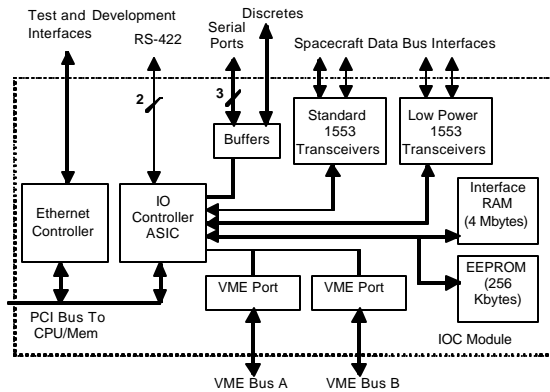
Test and Development Interfaces

RS-422

Serial Ports

Discretes

Spacecraft Data Bus Interfaces

2

3

Buffers

Standard 1553 Transceivers

Low Power 1553 Transceivers

Ethernet Controller

IO Controller ASIC

Interface RAM (4 Mbytes)

EEPROM (256 Kbytes)

VME Port

VME Port

PCI Bus To CPU/Mem

IOC Module

VME Bus A

VME Bus B